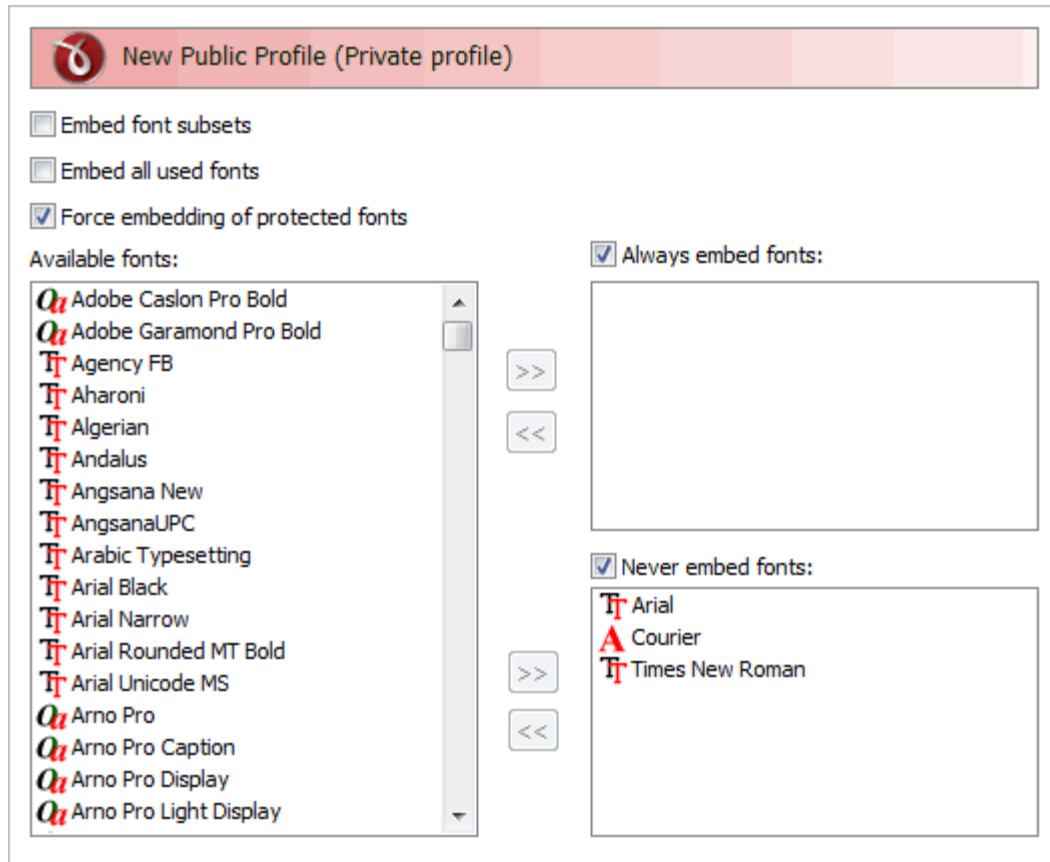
New Public Profile (Private profile)

Embed font subsets

Embed all used fonts

Force embedding of protected fonts

Available fonts:

Adobe Caslon Pro Bold
Adobe Garamond Pro Bold
Agency FB
Aharoni
Algerian
Andalus
Angsana New
AngsanaUPC
Arabic Typesetting
Arial Black
Arial Narrow
Arial Rounded MT Bold
Arial Unicode MS
Arno Pro
Arno Pro Caption
Arno Pro Display
Arno Pro Light Display

>>
<<

Always embed fonts:

>>
<<

Never embed fonts:

Arial
Courier
Times New Roman